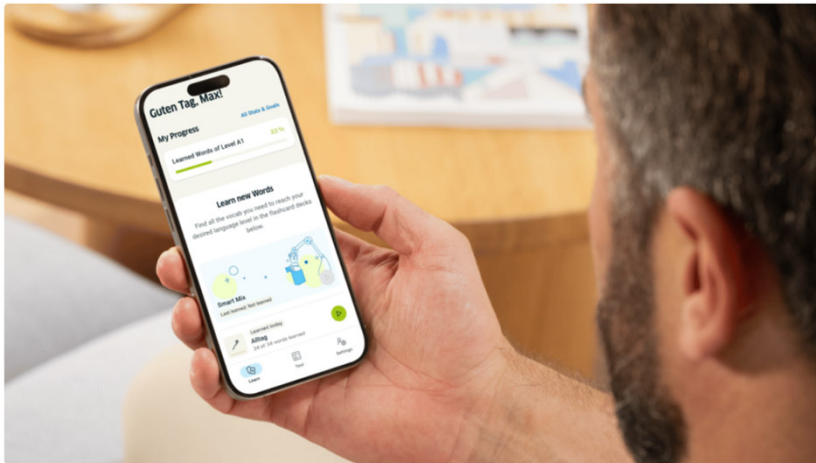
Guten Tag, Max!

My Progress

All Stats & Goals

Learned Words of Level A1

22 %

Learn new Words

Find all the vocab you need to reach your desired language level in the flashcard decks below.

Smart Mix

Last learned: Not learned

Learned today

Alltag

24 of 28 words learned

Learn

Test

Settings